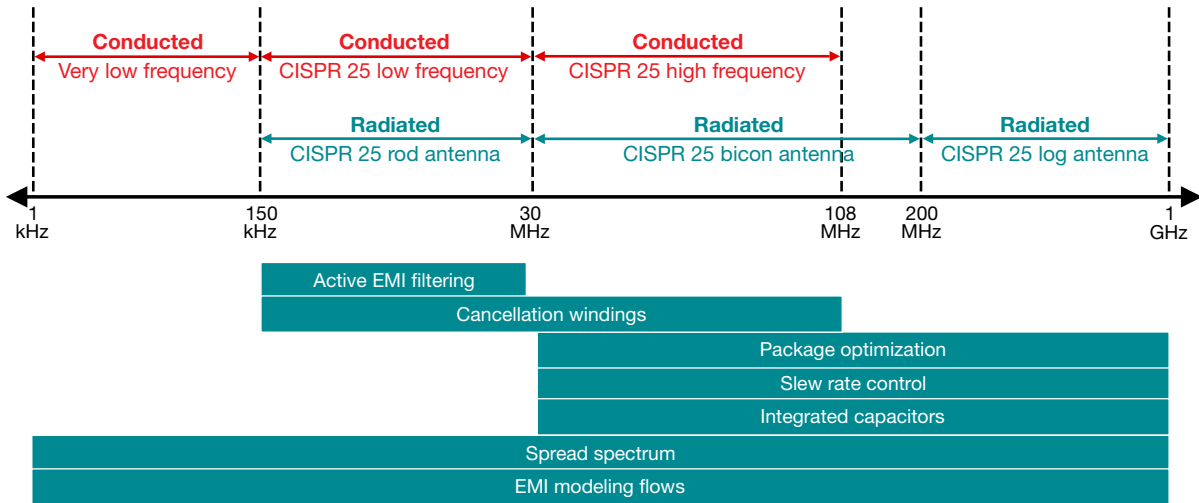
Conducted
Very low frequency

Conducted
CISPR 25 low frequency

Conducted
CISPR 25 high frequency

Radiated
CISPR 25 rod antenna

Radiated
CISPR 25 bicon antenna

Radiated
CISPR 25 log antenna

1 kHz
150 kHz
30 MHz
108 MHz
200 MHz
1 GHz

Active EMI filtering
Cancellation windings
Package optimization
Slew rate control
Integrated capacitors
Spread spectrum
EMI modeling flows